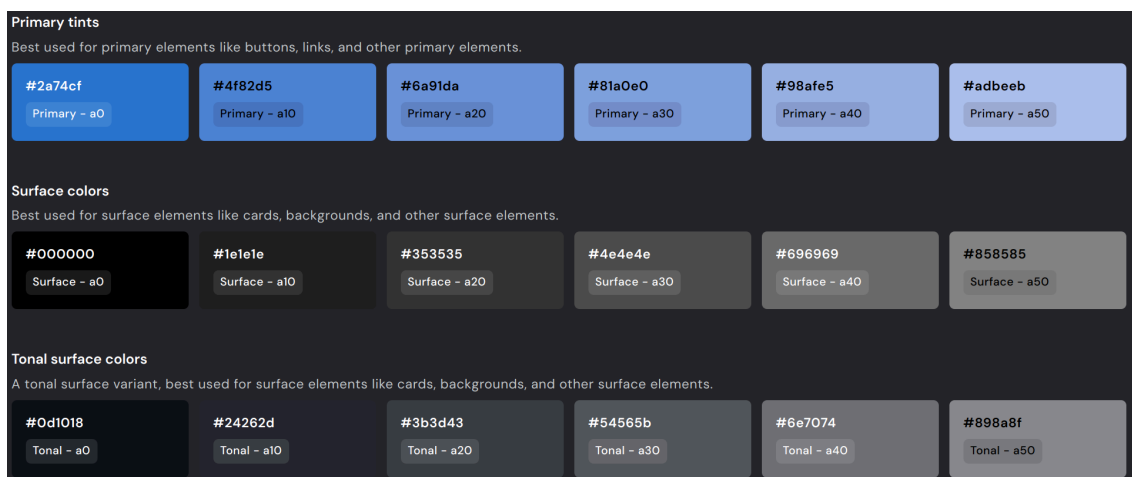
Primary tints

Best used for primary elements like buttons, links, and other primary elements.

#2a74cf
Primary - a0

#4f82d5
Primary - a10

#6a91da
Primary - a20

#81a0e0
Primary - a30

#98afe5
Primary - a40

#adbeeb
Primary - a50

Surface colors

Best used for surface elements like cards, backgrounds, and other surface elements.

#000000
Surface - a0

#1e1e1e
Surface - a10

#353535
Surface - a20

#4e4e4e
Surface - a30

#696969
Surface - a40

#858585
Surface - a50

Tonal surface colors

A tonal surface variant, best used for surface elements like cards, backgrounds, and other surface elements.

#0d1018
Tonal - a0

#24262d
Tonal - a10

#3b3d43
Tonal - a20

#54565b
Tonal - a30

#6e7074
Tonal - a40

#898a8f
Tonal - a50